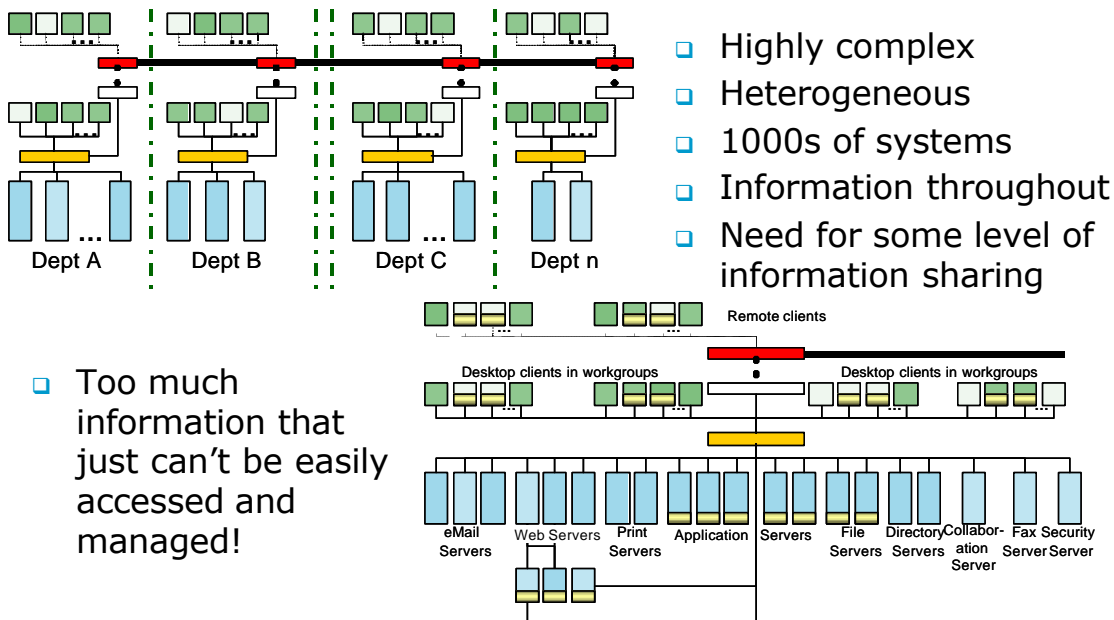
Dept A
Dept B
Dept C
Dept n

Highly complex
Heterogeneous
1000s of systems
Information throughout
Need for some level of information sharing

Remote clients
Desktop clients in workgroups
Desktop clients in workgroups

Too much information that just can’t be easily accessed and managed!

eMail Servers
Web Servers
Print Servers
Application
Servers
File Servers
Directory Servers
Collabor-ation Server
Fax Server
Security Server